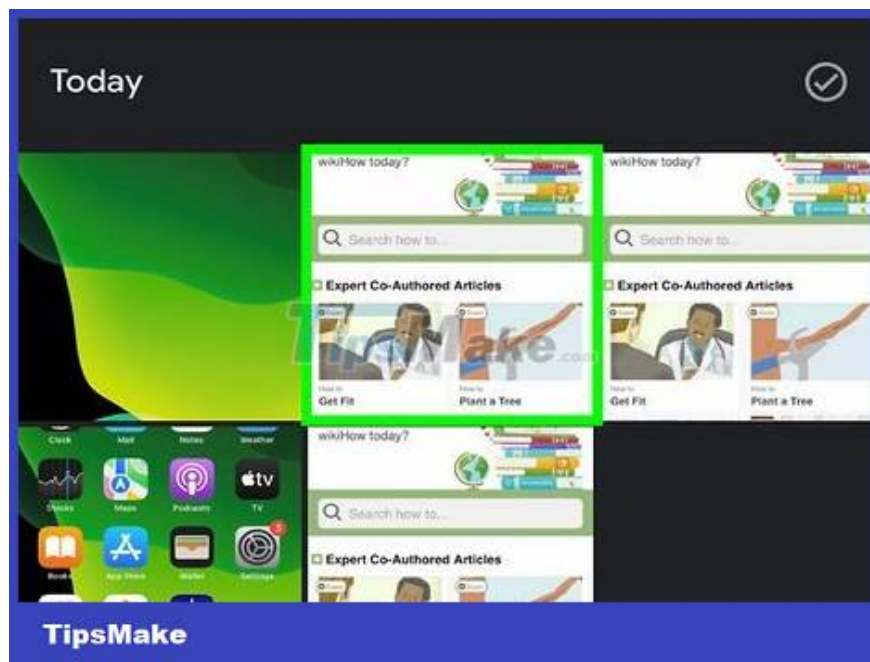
Today

wikiHow today?

Search how to...

Expert Co-Authored Articles

How to
Get Fit

How to
Plant a Tree

wikiHow today?

Search how to...

Expert Co-Authored Articles

How to
Get Fit

How to
Plant a Tree

Clock Mail Notes Weather

Stocks Maps Podcasts TV

Books App Store Wallet Settings

wikiHow today?

Search how to...

Expert Co-Authored Articles

TipsMake.com

TipsMake